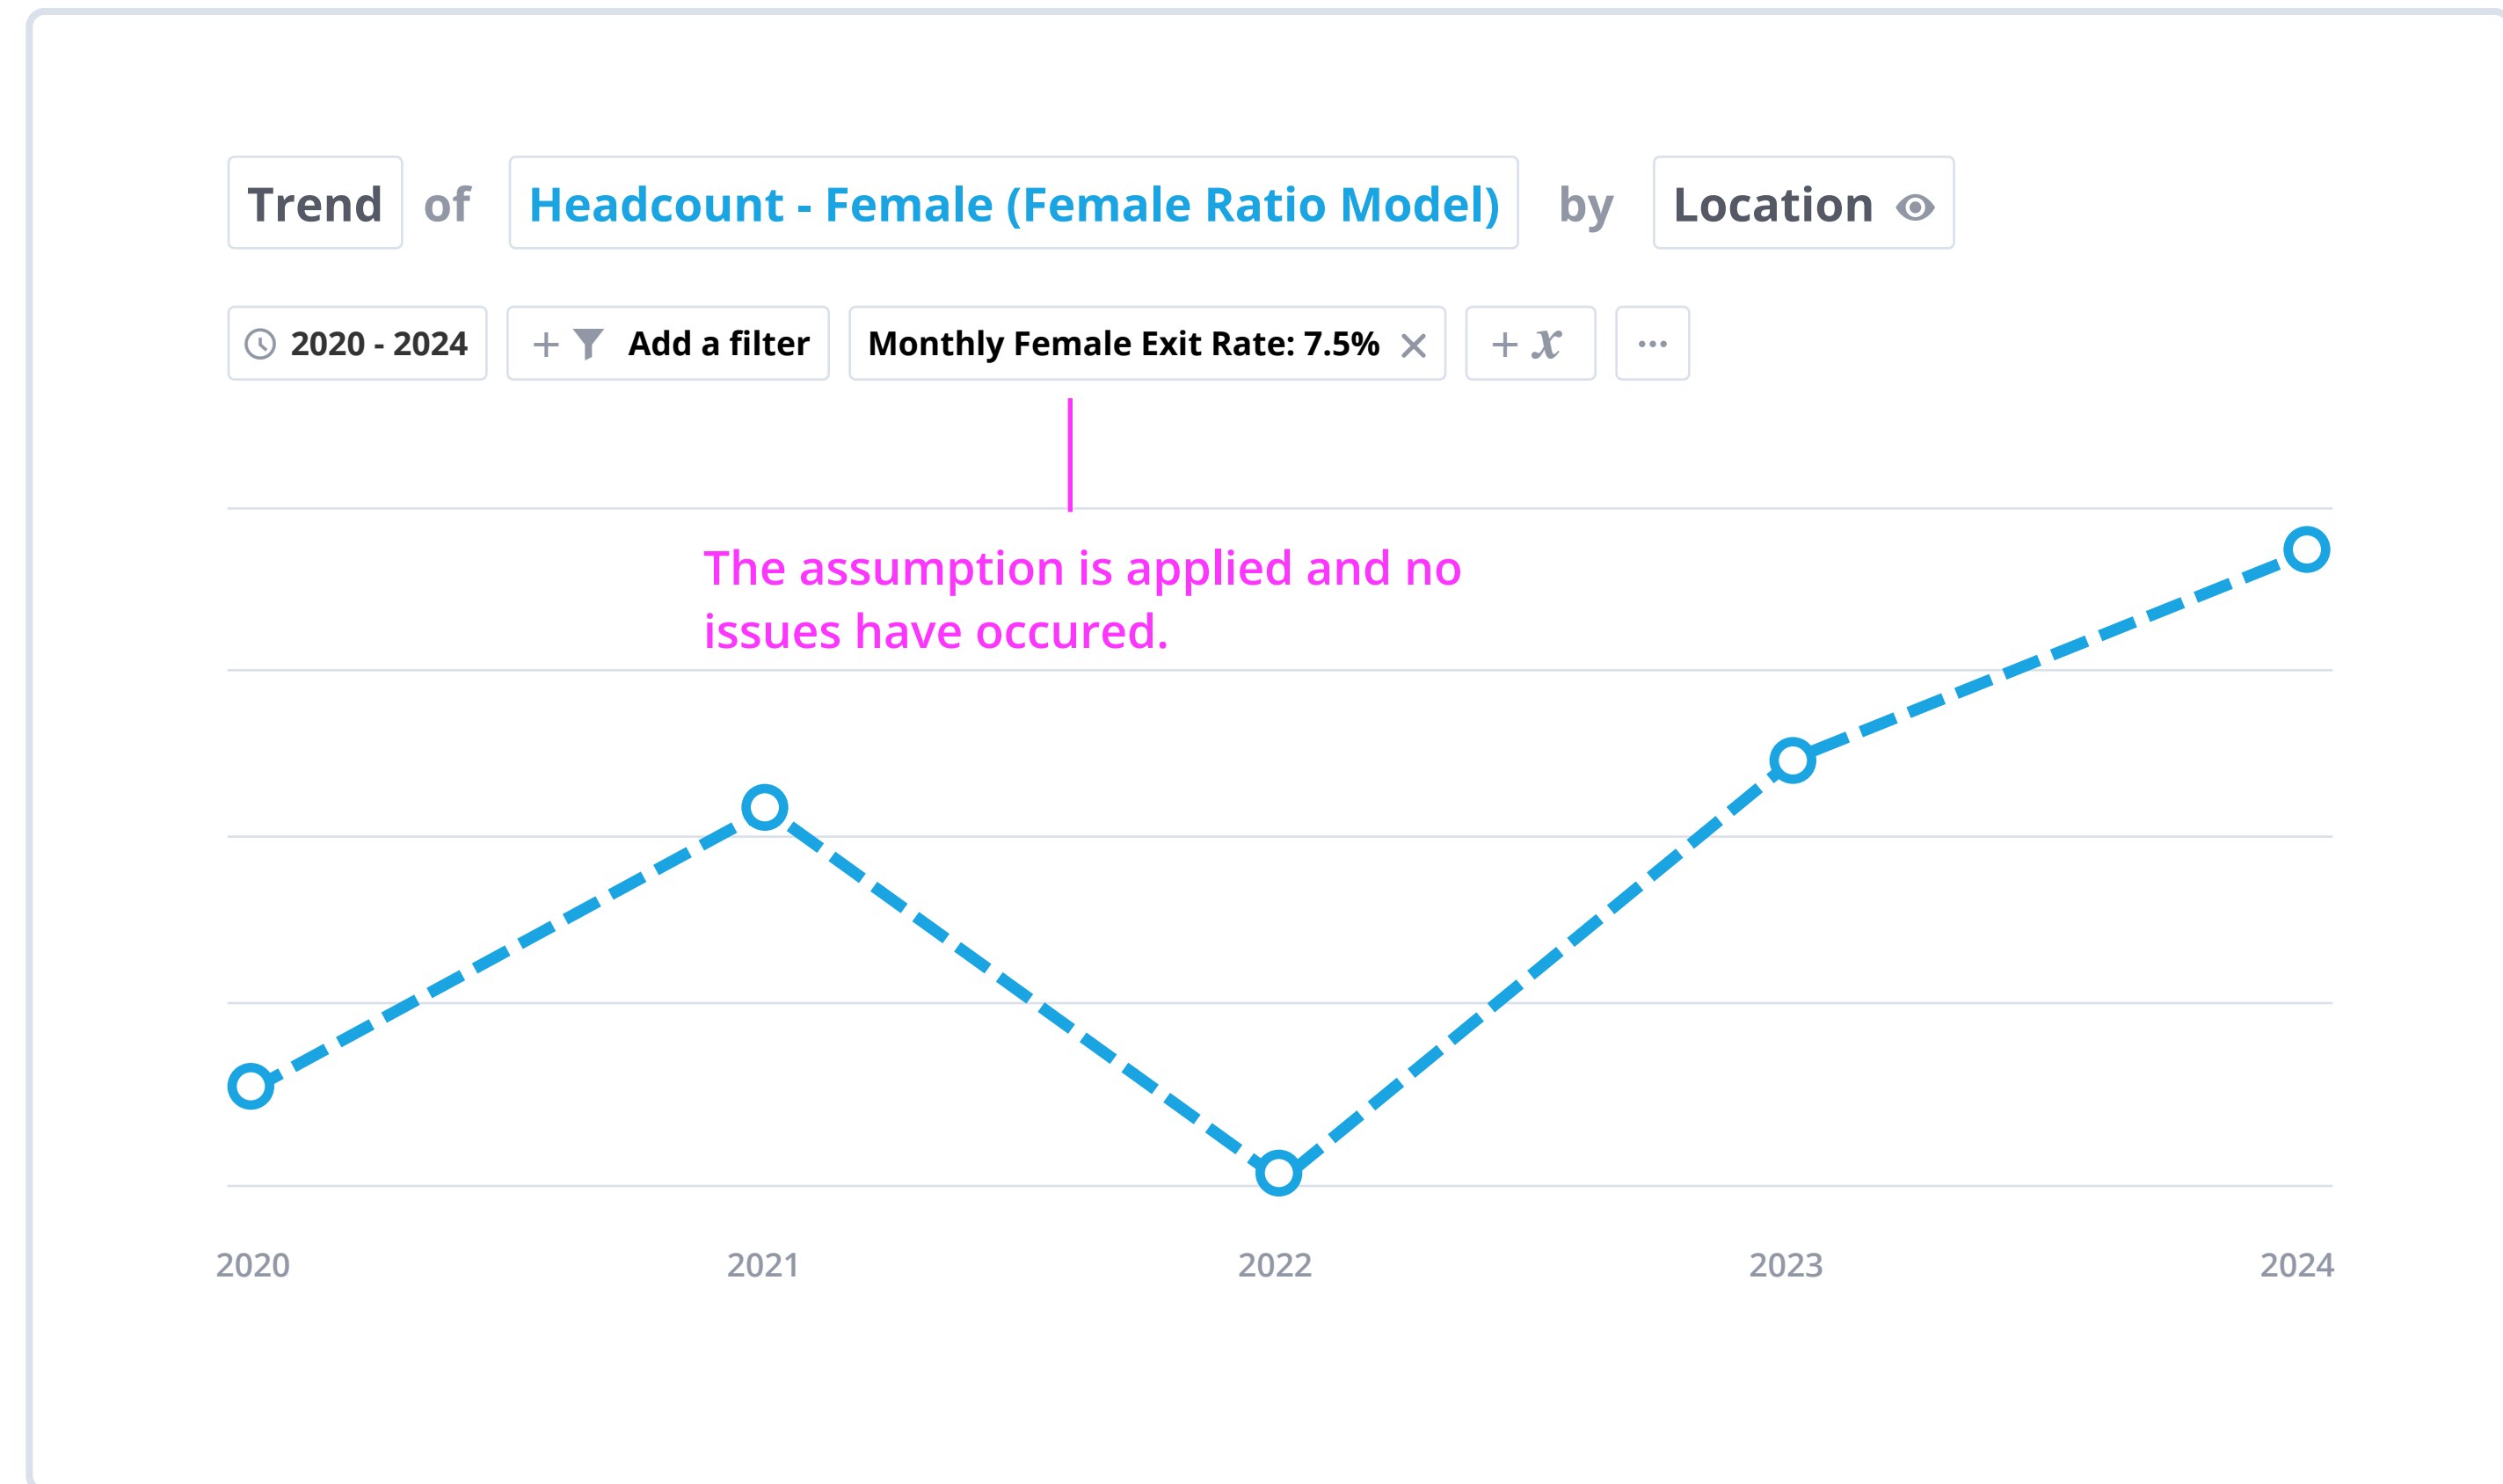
Trend of Headcount - Female (Female Ratio Model) by Location

2020 - 2024 + Add a filter Monthly Female Exit Rate: 7.5% × + $x$ ···

The assumption is applied and no issues have occured.

2020 2021 2022 2023 2024